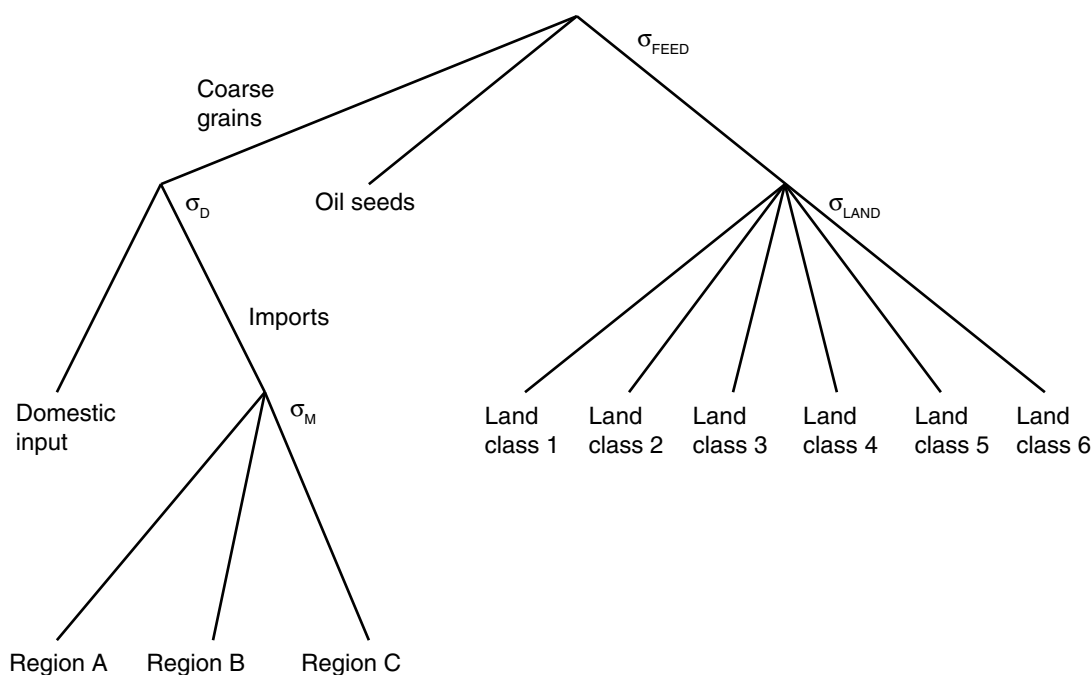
$\sigma_{FEED}$

Coarse grains

$\sigma_D$

Oil seeds

$\sigma_{LAND}$

Imports

Domestic input

$\sigma_M$

Land class 1

Land class 2

Land class 3

Land class 4

Land class 5

Land class 6

Region A

Region B

Region C